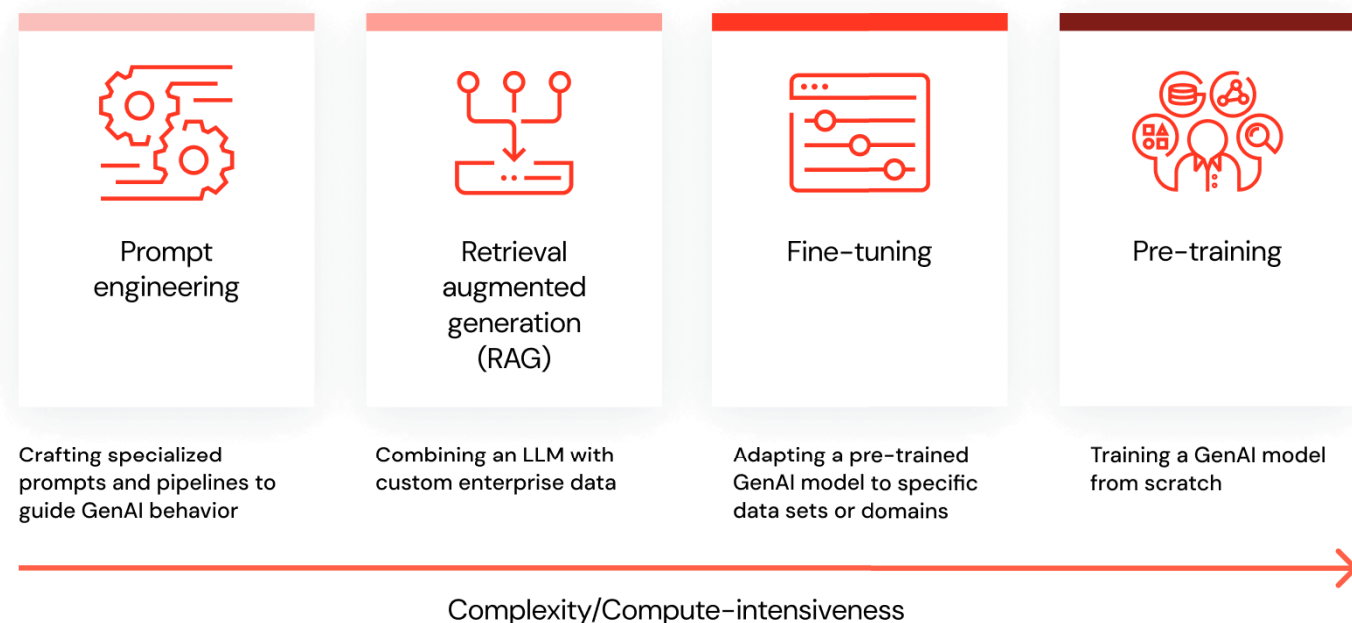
Prompt engineering

Crafting specialized prompts and pipelines to guide GenAI behavior

Retrieval augmented generation (RAG)

Combining an LLM with custom enterprise data

Fine-tuning

Adapting a pre-trained GenAI model to specific data sets or domains

Pre-training

Training a GenAI model from scratch

Complexity/Compute-intensiveness